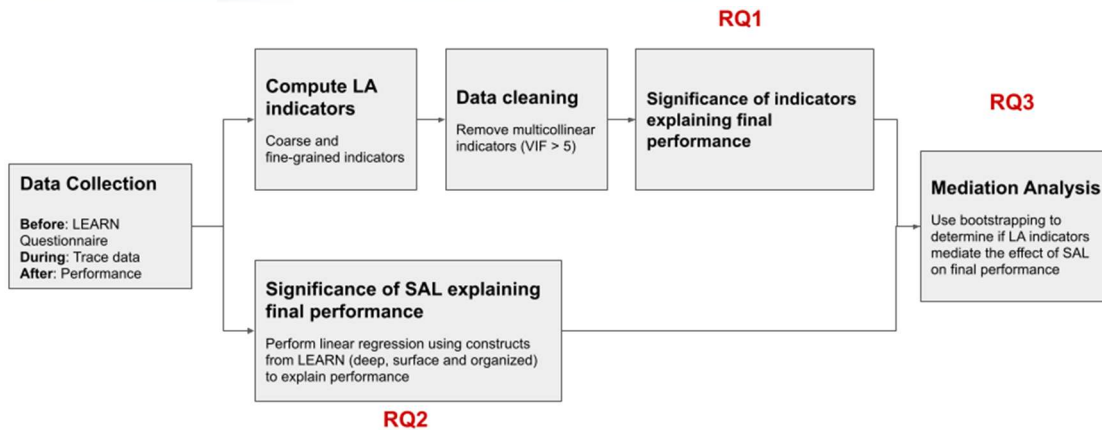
Data Collection

Before: LEARN Questionnaire
During: Trace data
After: Performance

Compute LA indicators

Coarse and fine-grained indicators

Data cleaning

Remove multicollinear indicators (VIF > 5)

RQ1

Significance of indicators explaining final performance

Significance of SAL explaining final performance

Perform linear regression using constructs from LEARN (deep, surface and organized) to explain performance

RQ2

RQ3

Mediation Analysis

Use bootstrapping to determine if LA indicators mediate the effect of SAL on final performance